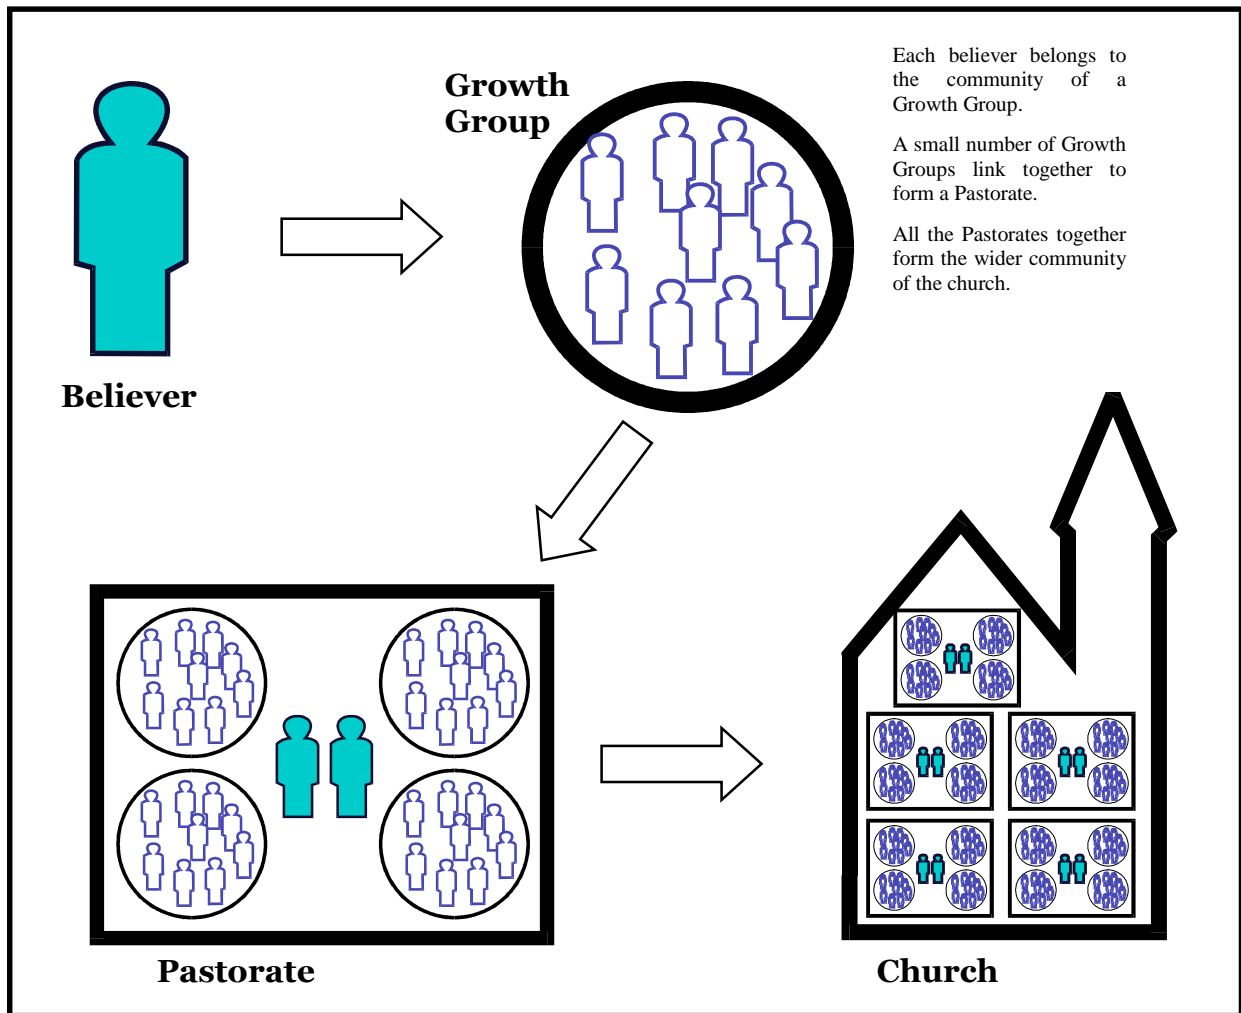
Believer

Growth Group

Each believer belongs to the community of a Growth Group.

A small number of Growth Groups link together to form a Pastorate.

All the Pastorates together form the wider community of the church.

Pastorate

Church